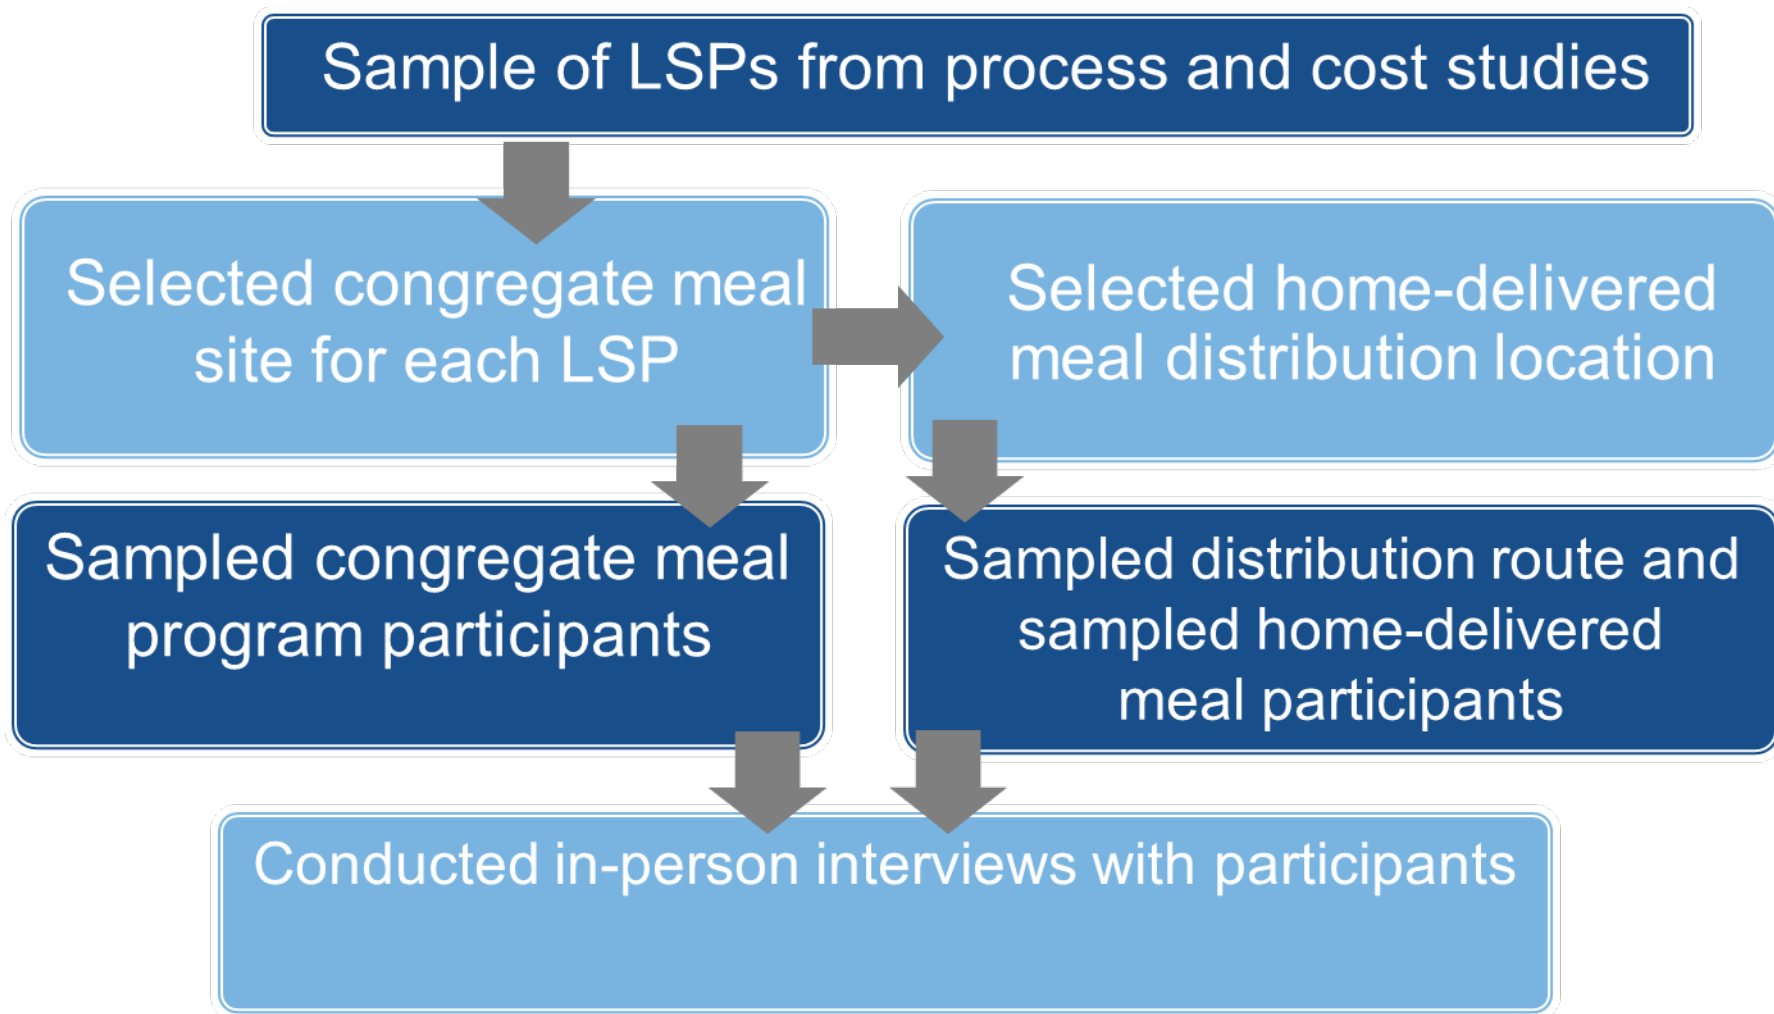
Sample of LSPs from process and cost studies

Selected congregate meal site for each LSP

Selected home-delivered meal distribution location

Sampled congregate meal program participants

Sampled distribution route and sampled home-delivered meal participants

Conducted in-person interviews with participants